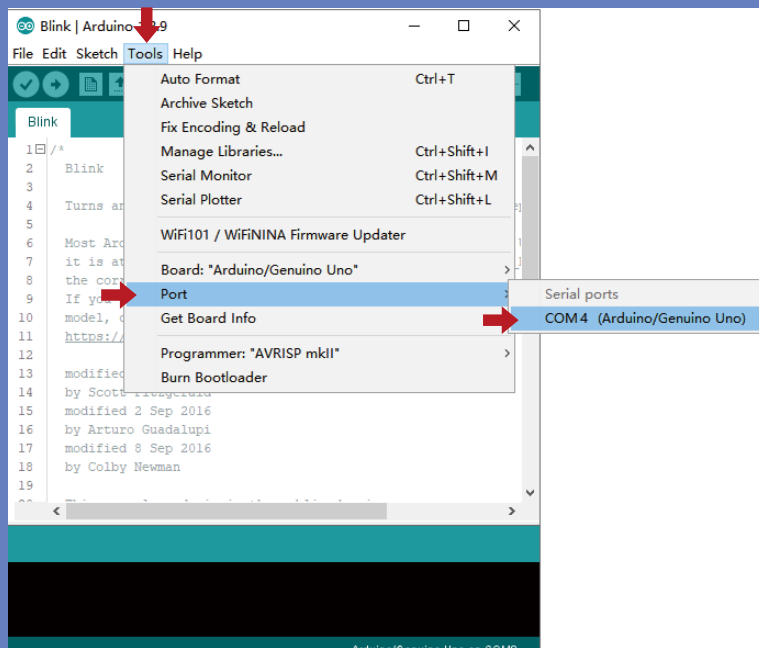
Blink | Arduino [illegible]9

File Edit Sketch Tools Help

Blink

1 /*
2 Blink
3
4 Turns an
5
6 Most Ar
7 it is at
8 the corr
9 If you
10 model, c
11 https:/
12
13 modified
14 by Scott
15 modified 2 Sep 2016
16 by Arturo Guadalupi
17 modified 8 Sep 2016
18 by Colby Newman
19

Auto Format Ctrl+T
Archive Sketch
Fix Encoding & Reload
Manage Libraries... Ctrl+Shift+I
Serial Monitor Ctrl+Shift+M
Serial Plotter Ctrl+Shift+L
WiFi101 / WiFiNINA Firmware Updater
Board: "Arduino/Genuino Uno"
Port
Get Board Info
Programmer: "AVRISP mkII"
Burn Bootloader

Serial ports
COM4 (Arduino/Genuino Uno)

Arduino/Genuino Uno on COM3